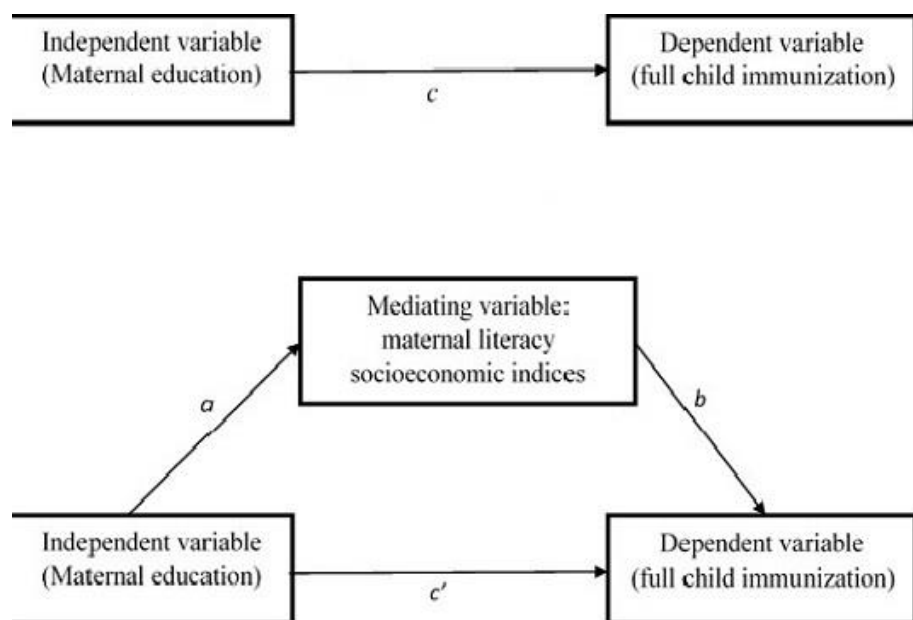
Independent variable
(Maternal education)

$c$

Dependent variable
(full child immunization)

Mediating variable:
maternal literacy
socioeconomic indices

$a$

$b$

Independent variable
(Maternal education)

$c'$

Dependent variable
(full child immunization)